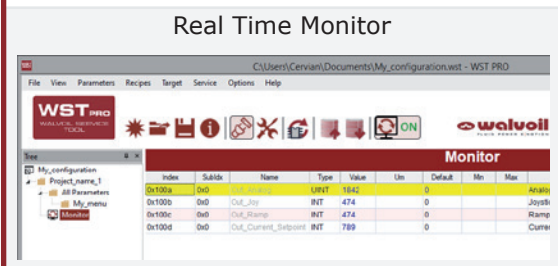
Real Time Monitor

C:\Users\Cervian\Documents\My_configuration.wst - WST PRO

File View Parameters Recipes Target Service Options Help

WST PRO
WALVOIL SERVICE TOOL

ON

walvoil
FLUID POWER SOLUTIONS

Tree

My_configuration
Project_name_1
All Parameters
My_menu
Monitor

Monitor

| Index | SubIdx | Name | Type | Value | Um | Default | Min | Max | |
|---|---|---|---|---|---|---|---|---|---|
| 0x100a | 0x0 | Out_Analog | UINT | 1842 | | 0 | | | Analog |
| 0x100b | 0x0 | Out_Joy | INT | 474 | | 0 | | | Joystic |
| 0x100c | 0x0 | Out_Ramp | INT | 474 | | 0 | | | Ramp |
| 0x100d | 0x0 | Out_Current_Setpoint | INT | 789 | | 0 | | | Curren |